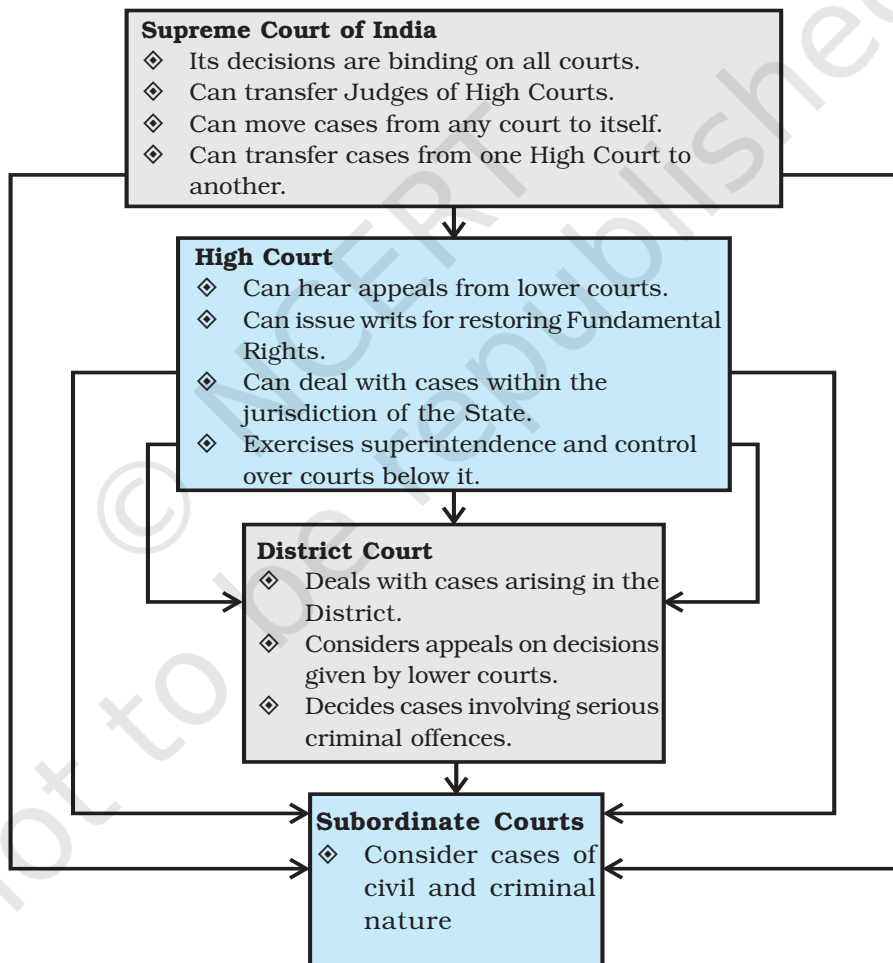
Supreme Court of India
◈ Its decisions are binding on all courts.
◈ Can transfer Judges of High Courts.
◈ Can move cases from any court to itself.
◈ Can transfer cases from one High Court to another.

High Court
◈ Can hear appeals from lower courts.
◈ Can issue writs for restoring Fundamental Rights.
◈ Can deal with cases within the jurisdiction of the State.
◈ Exercises superintendence and control over courts below it.

District Court
◈ Deals with cases arising in the District.
◈ Considers appeals on decisions given by lower courts.
◈ Decides cases involving serious criminal offences.

Subordinate Courts
◈ Consider cases of civil and criminal nature

© NCERT not to be republished